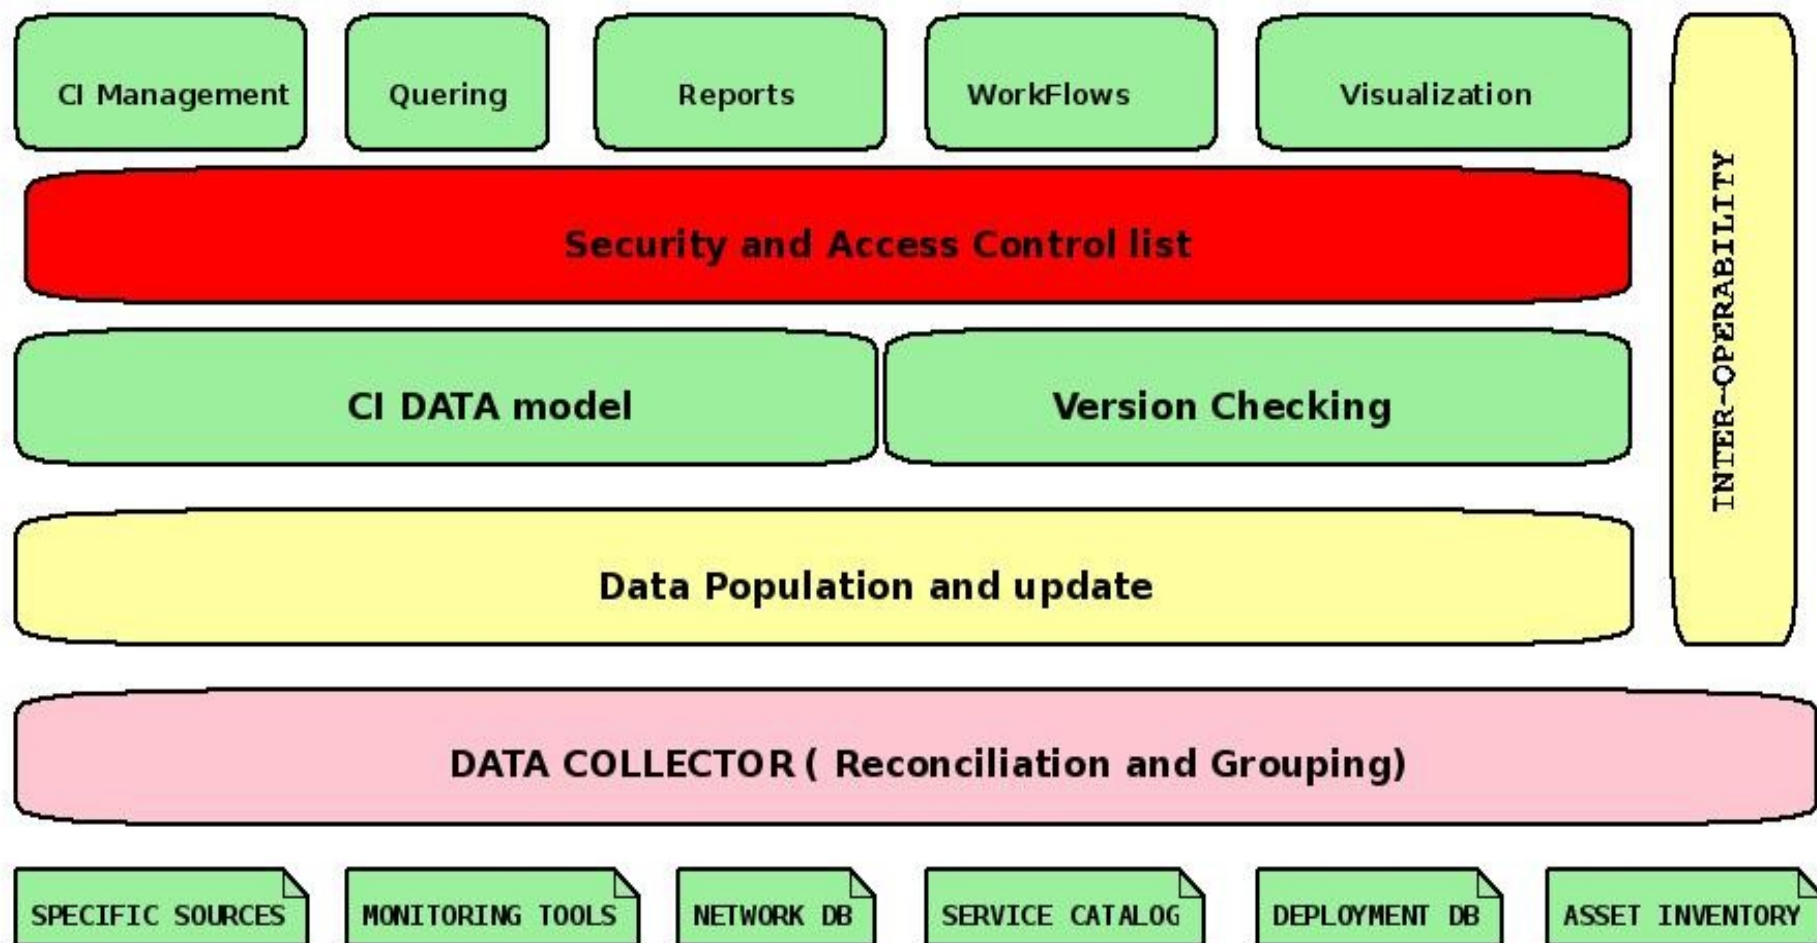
CI Management

Quering

Reports

WorkFlows

Visualization

INTER-OPERABILITY

Security and Access Control list

CI DATA model

Version Checking

Data Population and update

DATA COLLECTOR ( Reconciliation and Grouping)

SPECIFIC SOURCES

MONITORING TOOLS

NETWORK DB

SERVICE CATALOG

DEPLOYMENT DB

ASSET INVENTORY